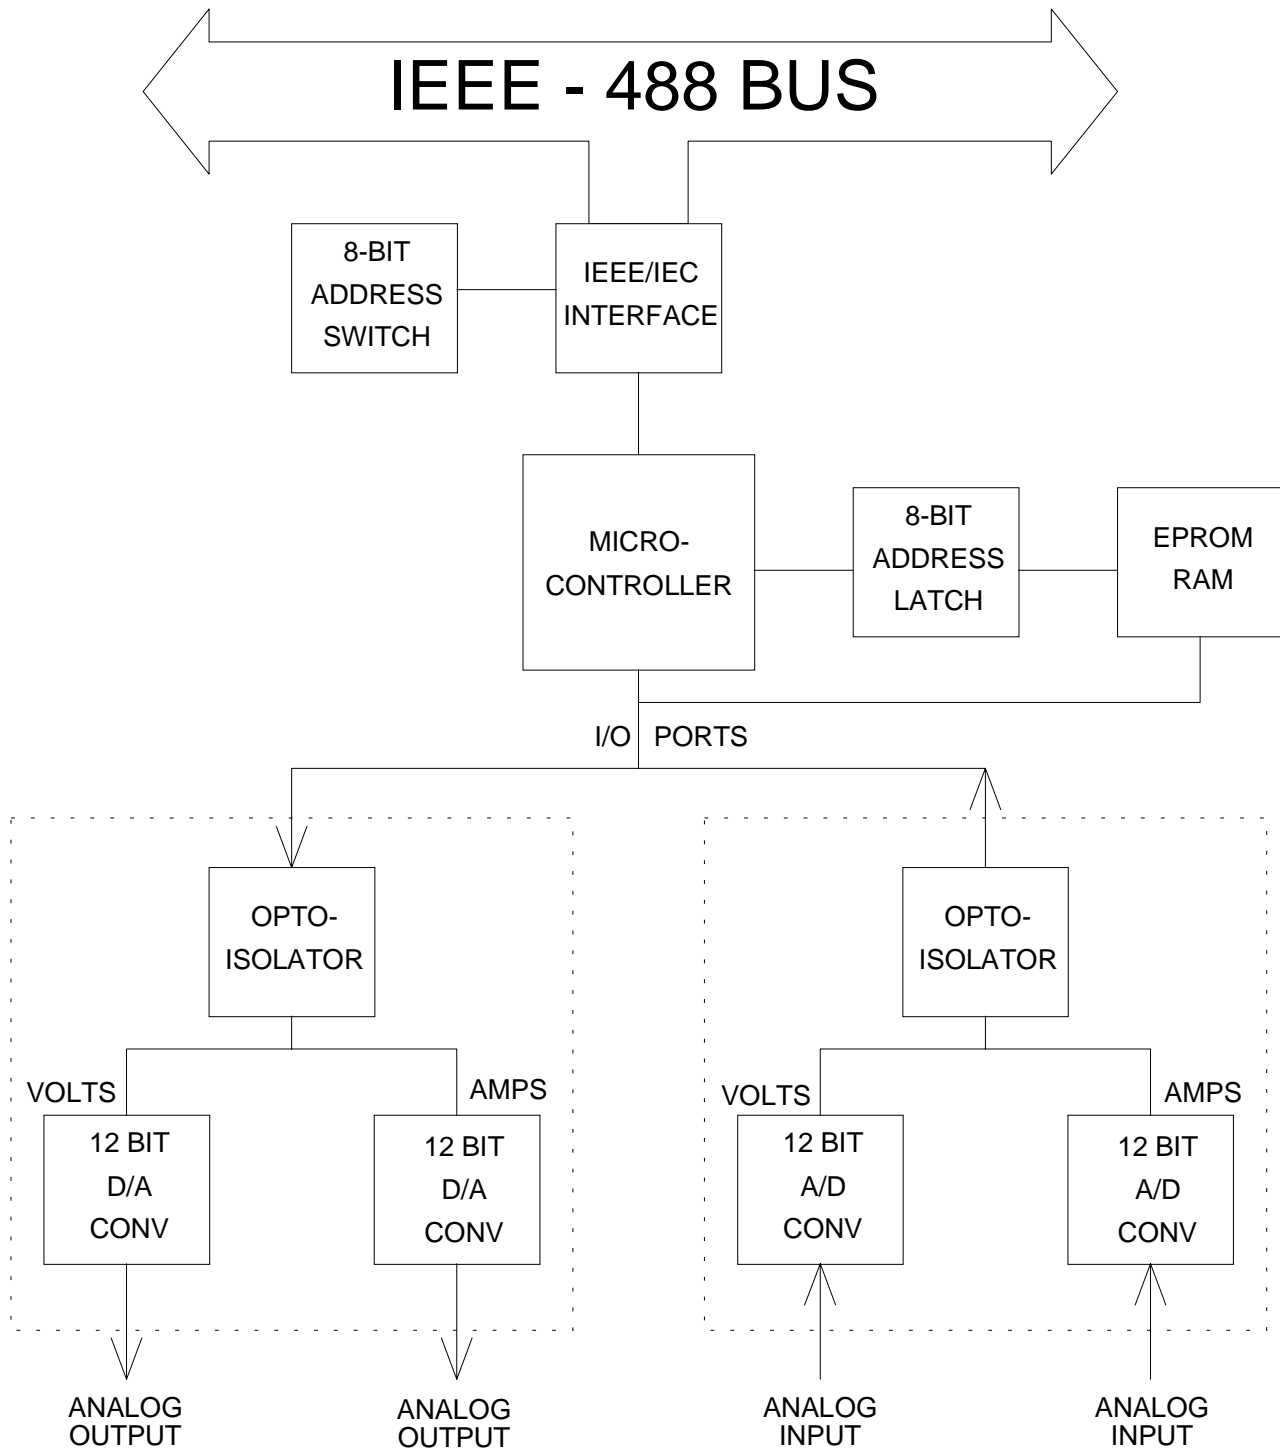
IEEE - 488 BUS

8-BIT ADDRESS SWITCH

IEEE/IEC INTERFACE

MICRO-CONTROLLER

8-BIT ADDRESS LATCH

EPROM RAM

I/O PORTS

OPTO-ISOLATOR

VOLTS

AMPS

12 BIT D/A CONV

12 BIT D/A CONV

ANALOG OUTPUT

ANALOG OUTPUT

OPTO-ISOLATOR

VOLTS

AMPS

12 BIT A/D CONV

12 BIT A/D CONV

ANALOG INPUT

ANALOG INPUT